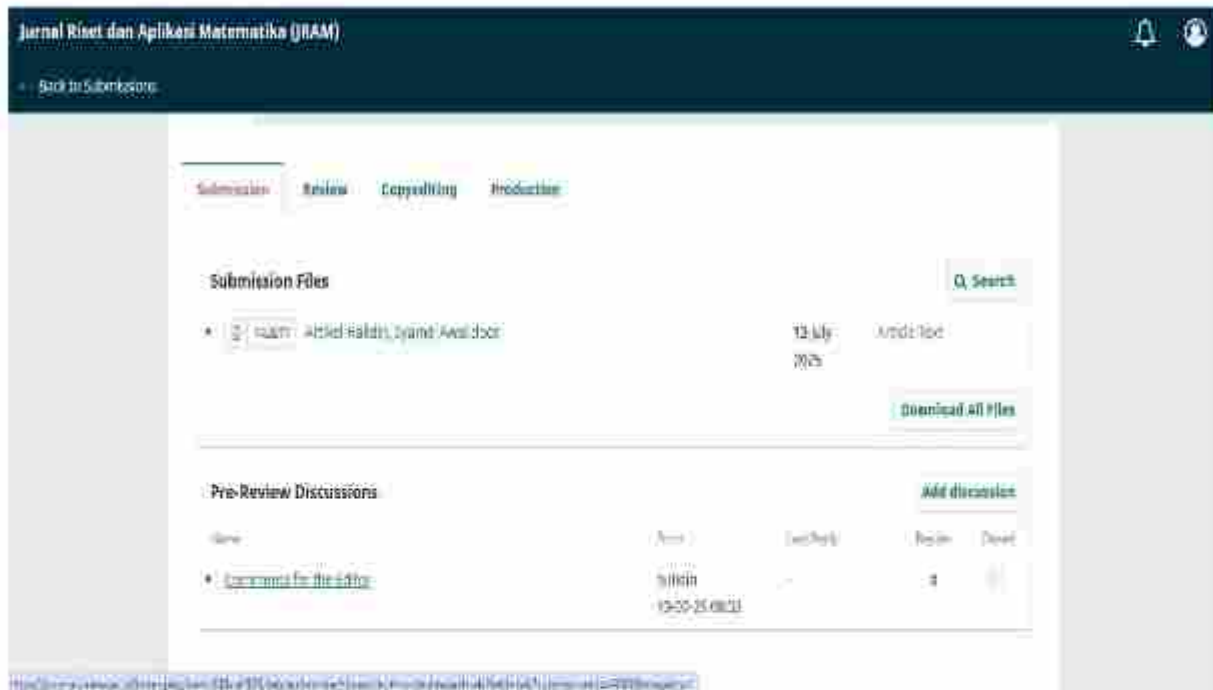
Jurnal Riset dan Aplikasi Matematika (JRAM)

← Back to Submissions

Submission Review Copyediting Production

Submission Files

Q Search

• 2 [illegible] Artikel Rafidin, Syamsi Awal.docx 13 July 2025 Article Text

Download All Files

Pre-Review Discussions

Add discussion

Name From Last Reply Replies Closed

• Comments for the Editor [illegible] 13-07-25 08:22 - 0

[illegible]